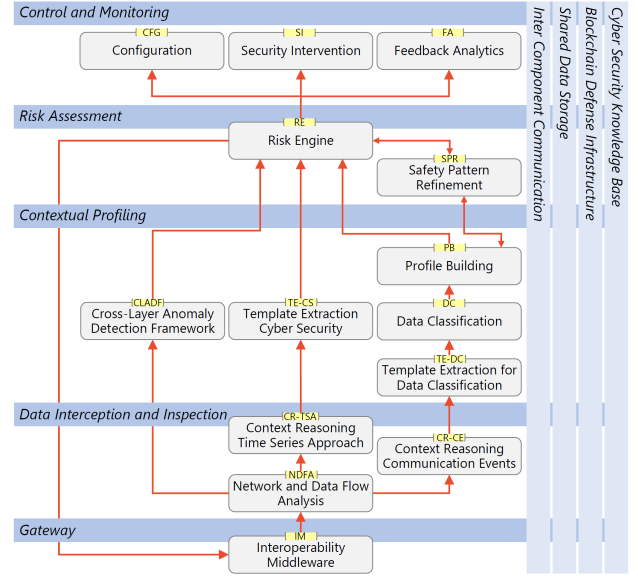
Control and Monitoring

CFG
Configuration

SI
Security Intervention

FA
Feedback Analytics

Risk Assessment

RE
Risk Engine

SPR
Safety Pattern Refinement

Contextual Profiling

PB
Profile Building

CLADF
Cross-Layer Anomaly Detection Framework

TE-CS
Template Extraction Cyber Security

DC
Data Classification

TE-DC
Template Extraction for Data Classification

Data Interception and Inspection

CR-TSA
Context Reasoning Time Series Approach

CR-CE
Context Reasoning Communication Events

NDFA
Network and Data Flow Analysis

Gateway

IM
Interoperability Middleware

Inter Component Communication

Shared Data Storage

Blockchain Defense Infrastructure

Cyber Security Knowledge Base